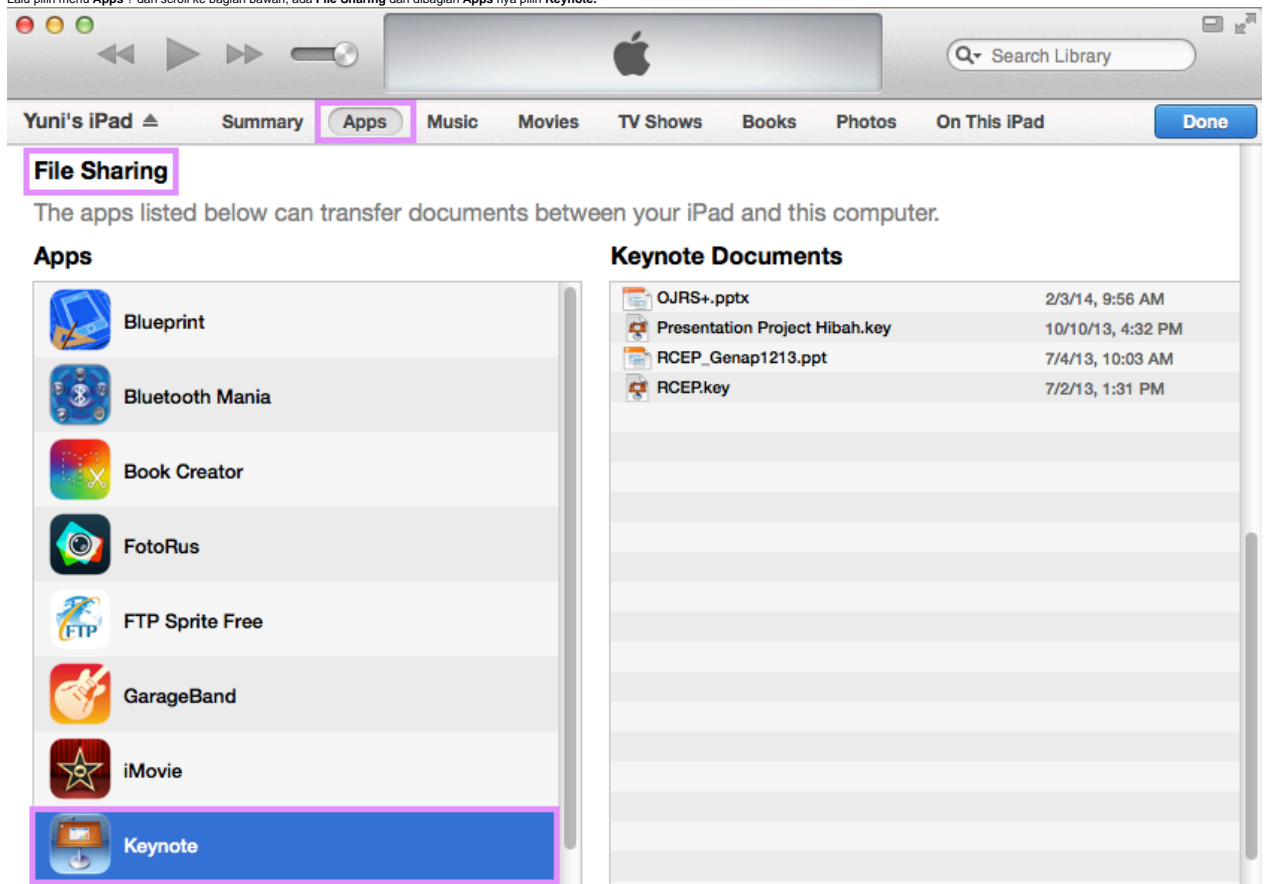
Lalu pilih menu Apps , dan scroll ke bagian bawah, ada File Sharing dan dibagian Apps nya pilih Keynote.

Search Library

Yuni's iPad ⏏ Summary Apps Music Movies TV Shows Books Photos On This iPad Done

File Sharing

The apps listed below can transfer documents between your iPad and this computer.

Apps

Blueprint
Bluetooth Mania
Book Creator
FotoRus
FTP Sprite Free
GarageBand
iMovie
Keynote

Keynote Documents

| | |
|---|---|
| OJRS+.pptx | 2/3/14, 9:56 AM |
| Presentation Project Hibah.key | 10/10/13, 4:32 PM |
| RCEP_Genap1213.ppt | 7/4/13, 10:03 AM |
| RCEP.key | 7/2/13, 1:31 PM |